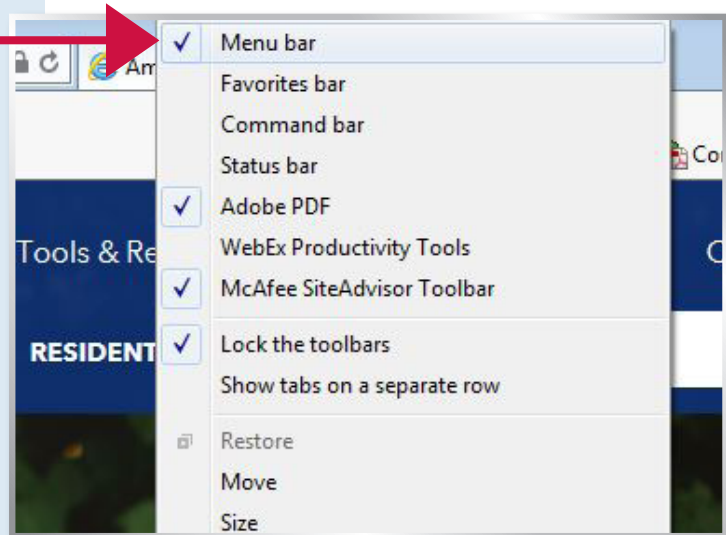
Am

Co

Tools & Re

C

RESIDENT

Menu bar
Favorites bar
Command bar
Status bar
Adobe PDF
WebEx Productivity Tools
McAfee SiteAdvisor Toolbar
Lock the toolbars
Show tabs on a separate row
Restore
Move
Size